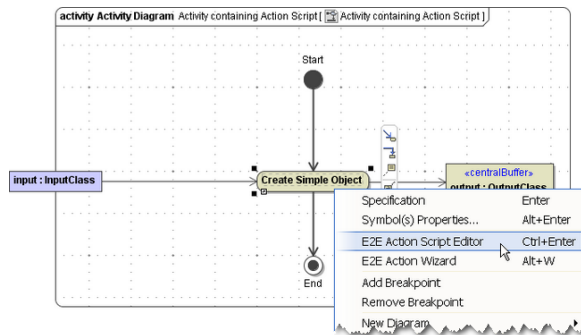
activity Activity Diagram Activity containing Action Script [ Activity containing Action Script ]

Start

input : InputClass

Create Simple Object

«centralBuffer»
output : OutputClass

End

Specification Enter
Symbol(s) Properties... Alt+Enter
E2E Action Script Editor Ctrl+Enter
E2E Action Wizard Alt+W
Add Breakpoint
Remove Breakpoint
New Diagram